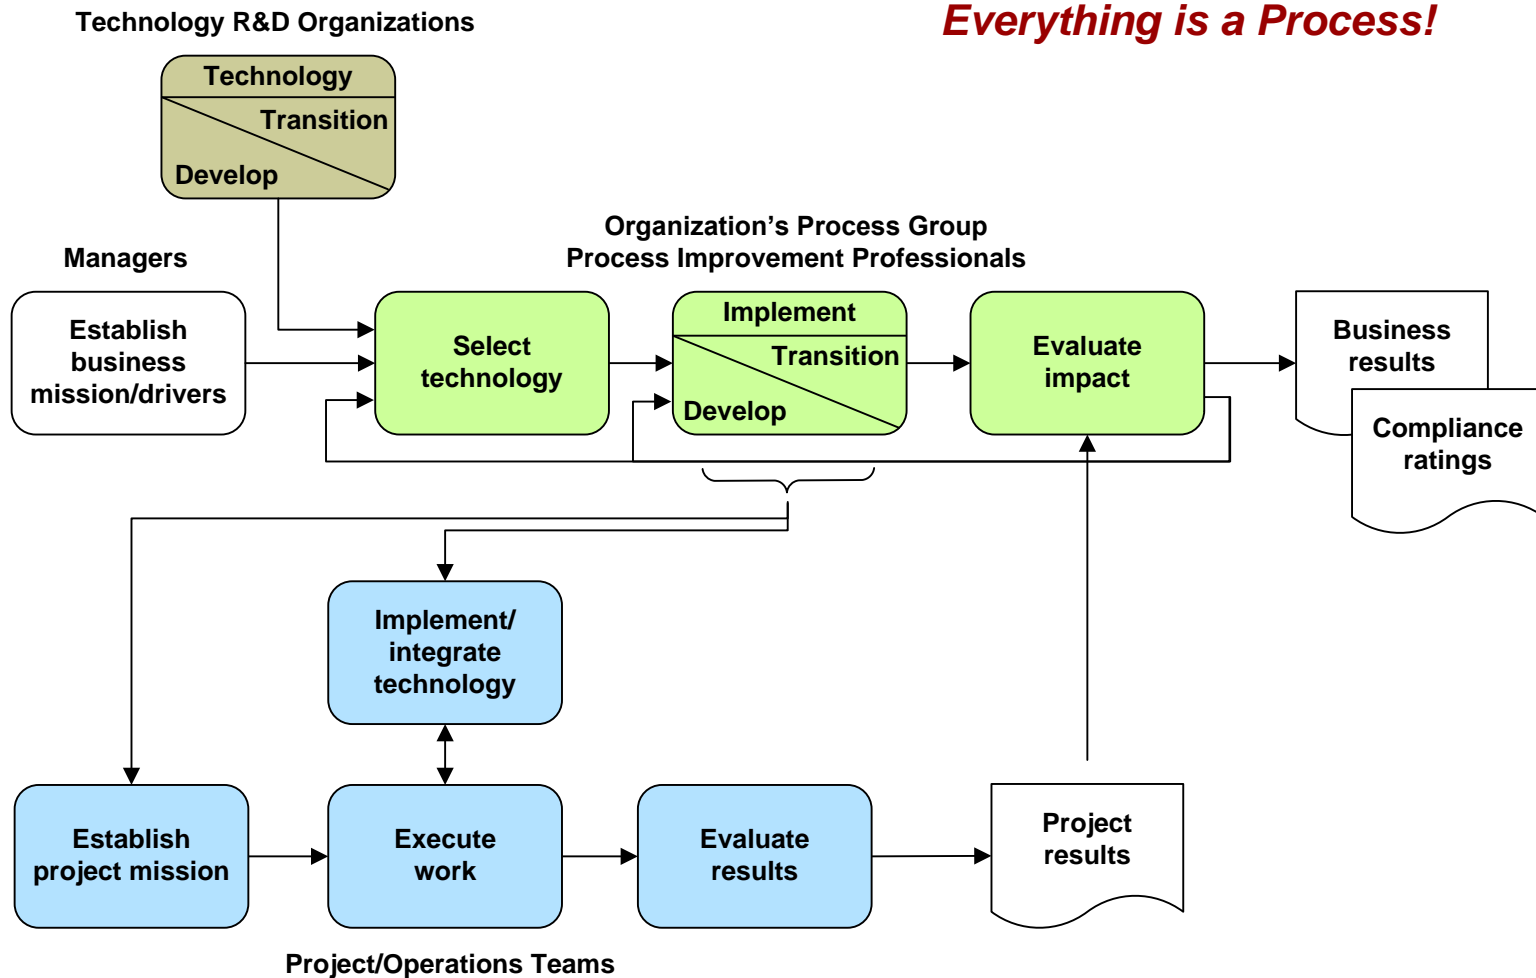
Technology R&D Organizations

Everything is a Process!

Technology

Transition

Develop

Organization’s Process Group
Process Improvement Professionals

Managers

Establish business mission/drivers

Select technology

Implement

Transition

Develop

Evaluate impact

Business results

Compliance ratings

Implement/ integrate technology

Establish project mission

Execute work

Evaluate results

Project results

Project/Operations Teams